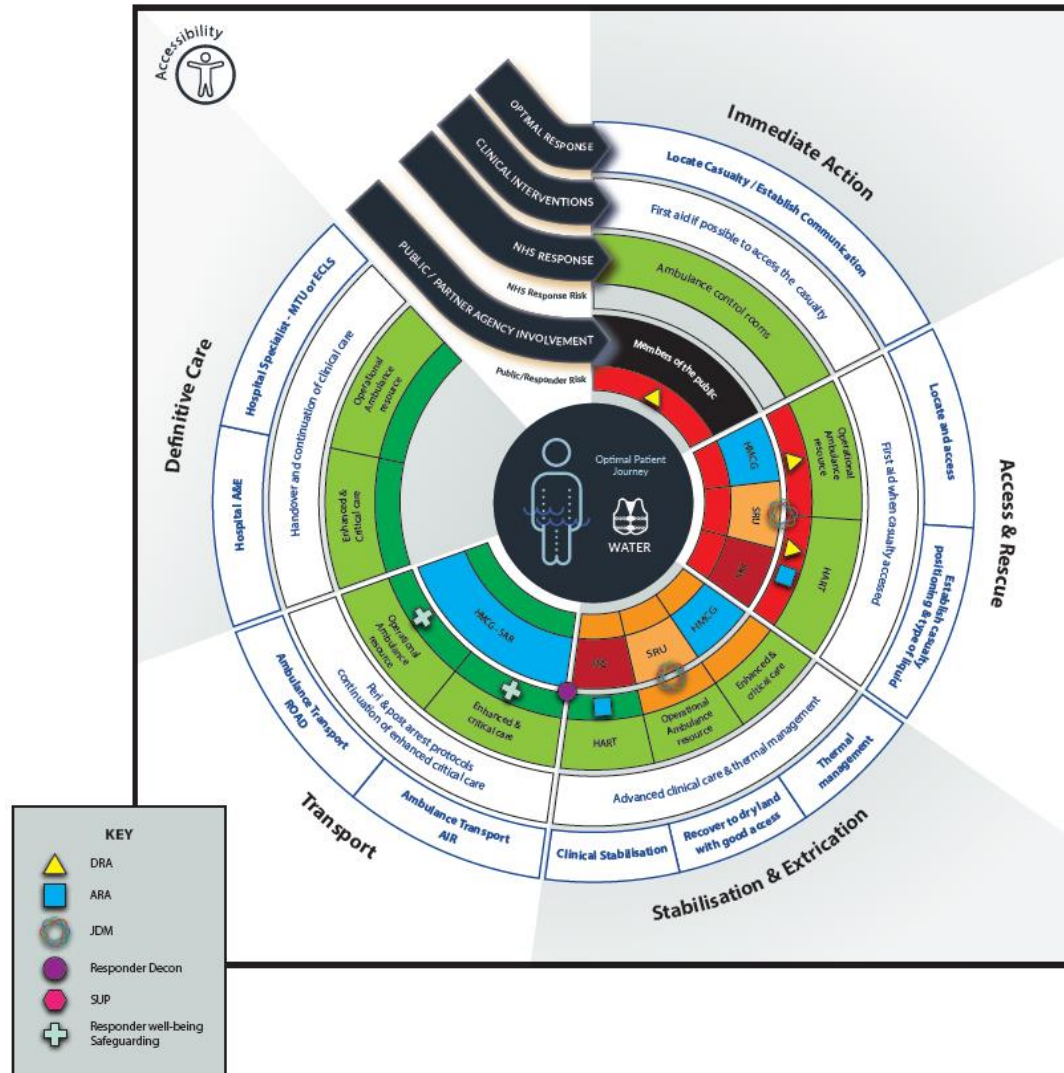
Accessibility

OPTIMAL RESPONSE
CLINICAL INTERVENTIONS
NHS RESPONSE
NHS Response Risk
PUBLIC / PARTNER AGENCY INVOLVEMENT
Public/Responder Risk

Immediate Action
Locate Casualty / Establish Communication
First aid if possible to access the casualty
Ambulance control rooms
Members of the public

Access & Rescue
Locate and access
Establish casualty positioning & type of liquid
First aid when casualty accessed
Operational Ambulance resource
HMCG
SRU
FRS
HART

Stabilisation & Extrication
Thermal management
Recover to dry land with good access
Clinical Stabilisation
Advanced clinical care & thermal management
HMCG
SRU
FRS
Enhanced & critical care
Operational Ambulance resource
HART

Transport
Ambulance Transport ROAD
Ambulance Transport AIR
Peri & post arrest protocols continuation of enhanced critical care
Operational Ambulance resource
HMCG - SAR
Enhanced & critical care

Definitive Care
Hospital Specialist - MTU or ECLS
Hospital A&E
Handover and continuation of clinical care
Operational Ambulance resource
Enhanced & Critical care

Optimal Patient Journey
WATER

KEY
DRA
ARA
JDM
Responder Decon
SUP
Responder well-being Safeguarding